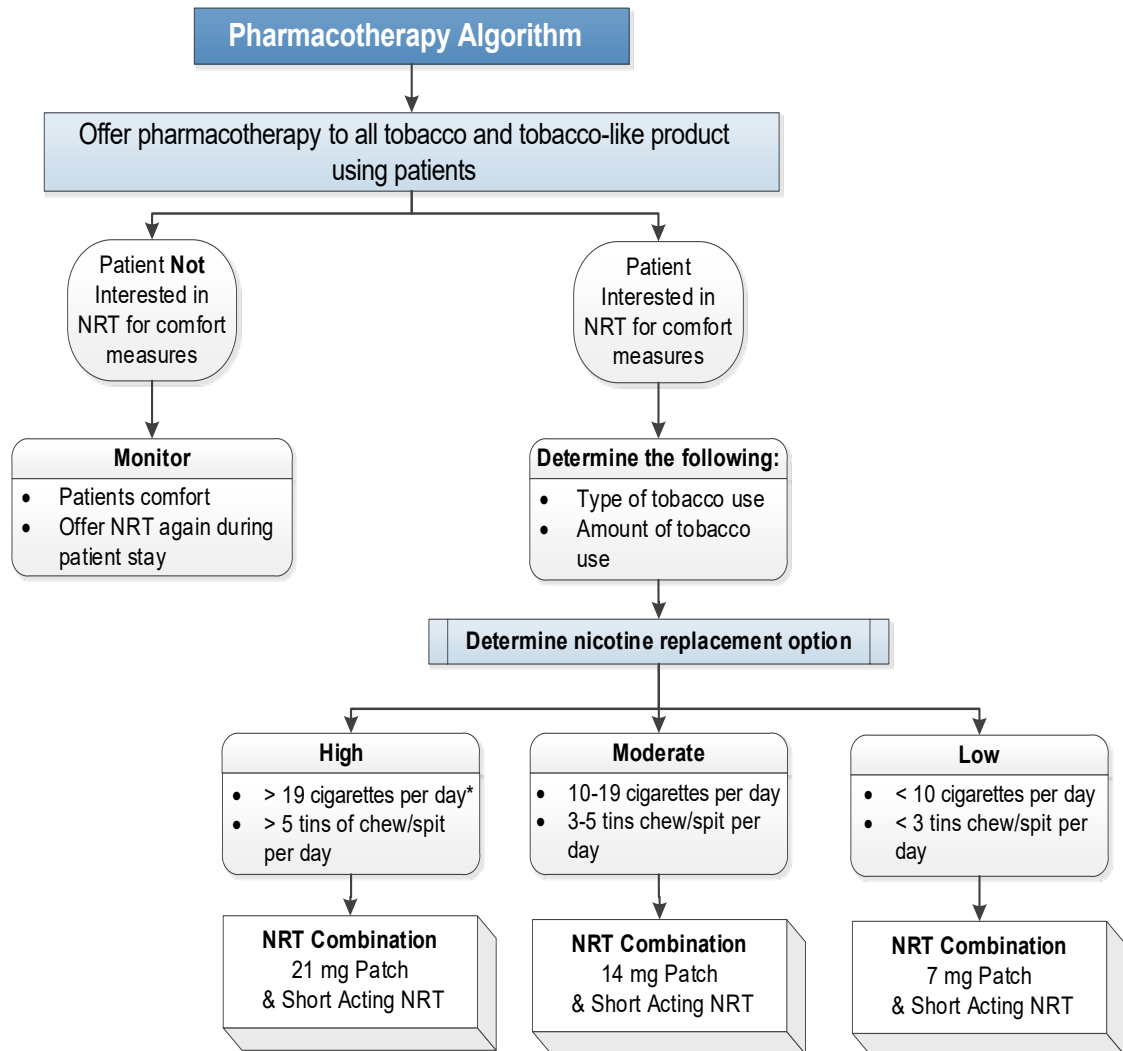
Pharmacotherapy Algorithm

Offer pharmacotherapy to all tobacco and tobacco-like product using patients

Patient **Not** Interested in NRT for comfort measures

Patient Interested in NRT for comfort measures

**Monitor**
- Patients comfort
- Offer NRT again during patient stay

**Determine the following:**
- Type of tobacco use
- Amount of tobacco use

**Determine nicotine replacement option**

**High**
- > 19 cigarettes per day*
- > 5 tins of chew/spit per day

**Moderate**
- 10-19 cigarettes per day
- 3-5 tins chew/spit per day

**Low**
- < 10 cigarettes per day
- < 3 tins chew/spit per day

**NRT Combination**
21 mg Patch
& Short Acting NRT

**NRT Combination**
14 mg Patch
& Short Acting NRT

**NRT Combination**
7 mg Patch
& Short Acting NRT